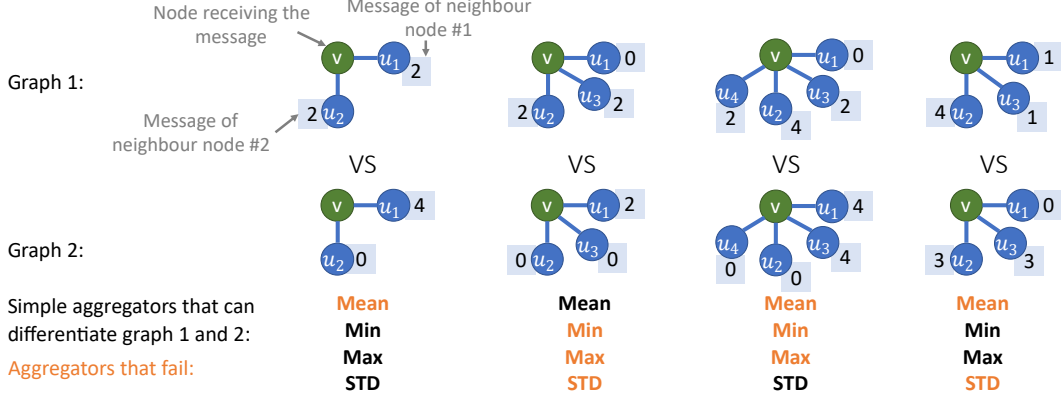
Node receiving the message

Message of neighbour node #1

Graph 1:

v $u_1$ 2
2 $u_2$

Message of neighbour node #2

v $u_1$ 0
2 $u_2$ $u_3$ 2

v $u_1$ 0
$u_4$ 2 $u_2$ 4 $u_3$ 2

v $u_1$ 1
4 $u_2$ $u_3$ 1

VS VS VS VS

Graph 2:

v $u_1$ 4
$u_2$ 0

v $u_1$ 2
0 $u_2$ $u_3$ 0

v $u_1$ 4
$u_4$ 0 $u_2$ 0 $u_3$ 4

v $u_1$ 0
3 $u_2$ $u_3$ 3

Simple aggregators that can differentiate graph 1 and 2:

Aggregators that fail:

Mean Min Max STD

Mean Min Max STD

Mean Min Max STD

Mean Min Max STD